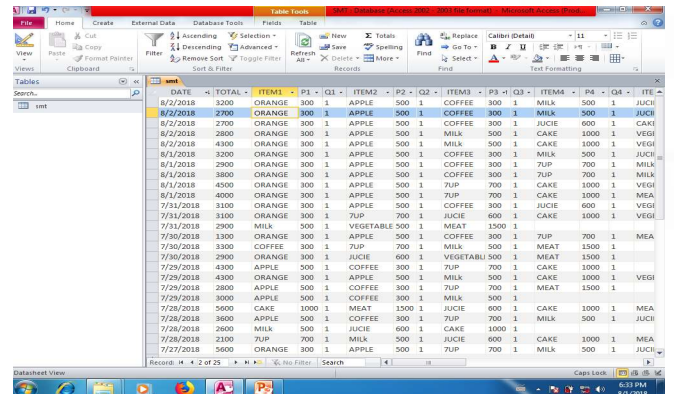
Table Tools SMT : Database (Access 2002 - 2003 file format) - Microsoft Access (Prod...

File Home Create External Data Database Tools Fields Table

View Paste Cut Copy Format Painter Filter Ascending Descending Remove Sort Selection Advanced Toggle Filter Refresh All New Save Delete Totals Spelling More Find Replace Go To Select Calibri (Detail) 11

Views Clipboard Sort & Filter Records Find Text Formatting

Tables
Search...
smt

smt

| DATE | TOTAL | ITEM1 | P1 | Q1 | ITEM2 | P2 | Q2 | ITEM3 | P3 | Q3 | ITEM4 | P4 | Q4 | ITE |
|---|---|---|---|---|---|---|---|---|---|---|---|---|---|---|
| 8/2/2018 | 3200 | ORANGE | 300 | 1 | APPLE | 500 | 1 | COFFEE | 300 | 1 | MILk | 500 | 1 | JUCI |
| 8/2/2018 | 2700 | ORANGE | 300 | 1 | APPLE | 500 | 1 | COFFEE | 300 | 1 | MILk | 500 | 1 | JUCI |
| 8/2/2018 | 2700 | ORANGE | 300 | 1 | APPLE | 500 | 1 | COFFEE | 300 | 1 | JUCIE | 600 | 1 | CAKI |
| 8/2/2018 | 2800 | ORANGE | 300 | 1 | APPLE | 500 | 1 | MILk | 500 | 1 | CAKE | 1000 | 1 | VEGI |
| 8/2/2018 | 4300 | ORANGE | 300 | 1 | APPLE | 500 | 1 | MILk | 500 | 1 | CAKE | 1000 | 1 | VEGI |
| 8/1/2018 | 3200 | ORANGE | 300 | 1 | APPLE | 500 | 1 | COFFEE | 300 | 1 | MILk | 500 | 1 | JUCI |
| 8/1/2018 | 2900 | ORANGE | 300 | 1 | APPLE | 500 | 1 | COFFEE | 300 | 1 | 7UP | 700 | 1 | MILk |
| 8/1/2018 | 3800 | ORANGE | 300 | 1 | APPLE | 500 | 1 | COFFEE | 300 | 1 | 7UP | 700 | 1 | MILk |
| 8/1/2018 | 4500 | ORANGE | 300 | 1 | APPLE | 500 | 1 | 7UP | 700 | 1 | CAKE | 1000 | 1 | VEGI |
| 8/1/2018 | 4000 | ORANGE | 300 | 1 | APPLE | 500 | 1 | 7UP | 700 | 1 | CAKE | 1000 | 1 | MEA |
| 7/31/2018 | 3100 | ORANGE | 300 | 1 | APPLE | 500 | 1 | COFFEE | 300 | 1 | JUCIE | 600 | 1 | VEGI |
| 7/31/2018 | 3100 | ORANGE | 300 | 1 | 7UP | 700 | 1 | JUCIE | 600 | 1 | CAKE | 1000 | 1 | VEGI |
| 7/31/2018 | 2900 | MILk | 500 | 1 | VEGETABLE | 500 | 1 | MEAT | 1500 | 1 | | | | |
| 7/30/2018 | 1300 | ORANGE | 300 | 1 | APPLE | 500 | 1 | COFFEE | 300 | 1 | 7UP | 700 | 1 | MEA |
| 7/30/2018 | 3300 | COFFEE | 300 | 1 | 7UP | 700 | 1 | MILk | 500 | 1 | MEAT | 1500 | 1 | |
| 7/30/2018 | 2900 | ORANGE | 300 | 1 | JUCIE | 600 | 1 | VEGETABL | 500 | 1 | MEAT | 1500 | 1 | |
| 7/29/2018 | 4300 | APPLE | 500 | 1 | COFFEE | 300 | 1 | 7UP | 700 | 1 | CAKE | 1000 | 1 | |
| 7/29/2018 | 4300 | ORANGE | 300 | 1 | APPLE | 500 | 1 | MILk | 500 | 1 | CAKE | 1000 | 1 | VEGI |
| 7/29/2018 | 2800 | APPLE | 500 | 1 | COFFEE | 300 | 1 | 7UP | 700 | 1 | MEAT | 1500 | 1 | |
| 7/29/2018 | 3000 | APPLE | 500 | 1 | COFFEE | 300 | 1 | MILk | 500 | 1 | | | | |
| 7/28/2018 | 5600 | CAKE | 1000 | 1 | MEAT | 1500 | 1 | JUCIE | 600 | 1 | CAKE | 1000 | 1 | MEA |
| 7/28/2018 | 3600 | APPLE | 500 | 1 | COFFEE | 300 | 1 | 7UP | 700 | 1 | MILk | 500 | 1 | JUCI |
| 7/28/2018 | 2600 | MILk | 500 | 1 | JUCIE | 600 | 1 | CAKE | 1000 | 1 | | | | |
| 7/28/2018 | 2100 | 7UP | 700 | 1 | MILk | 500 | 1 | JUCIE | 600 | 1 | CAKE | 1000 | 1 | MEA |
| 7/27/2018 | 5600 | ORANGE | 300 | 1 | APPLE | 500 | 1 | 7UP | 700 | 1 | MILk | 500 | 1 | JUCI |

Record: 2 of 25 No Filter Search

Datasheet View Caps Lock

6:33 PM 8/1/2018